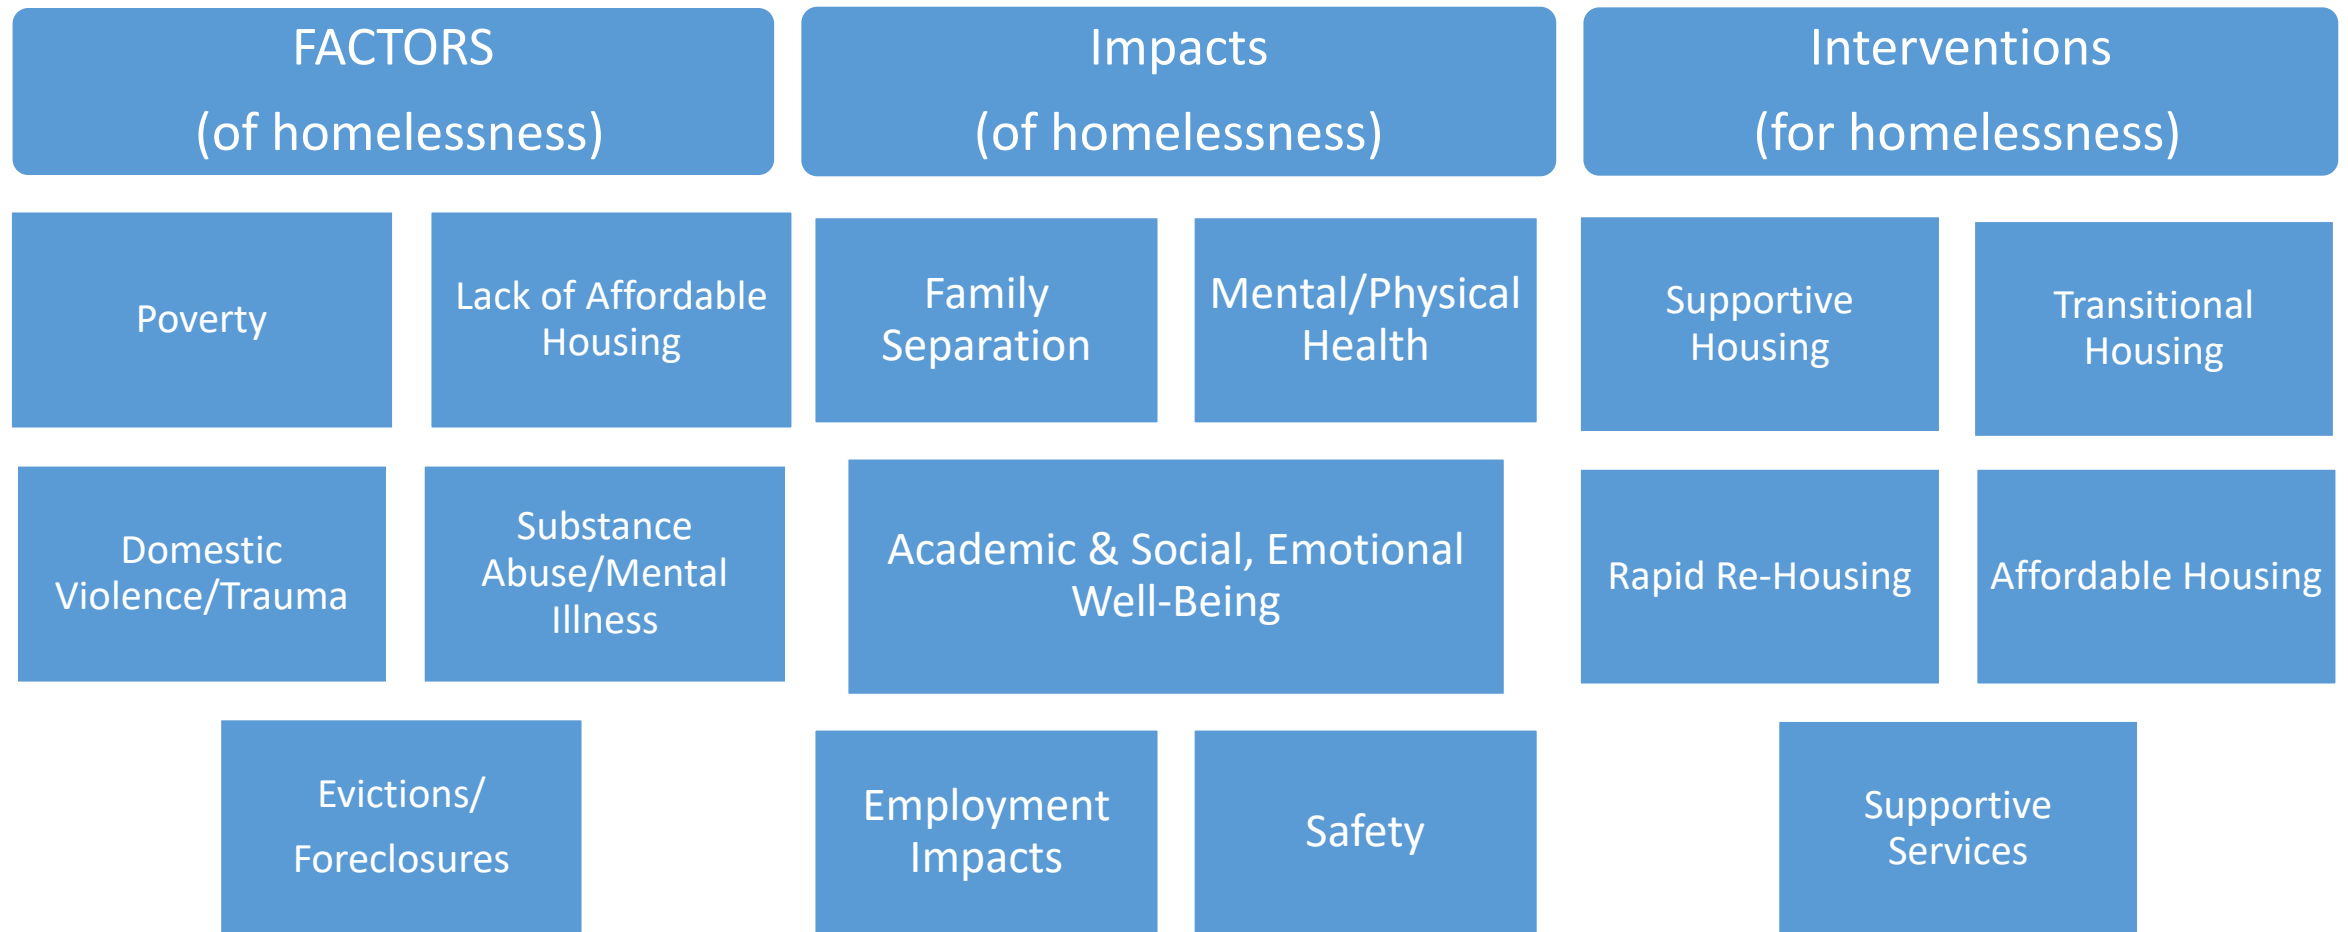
FACTORS
(of homelessness)

Poverty

Lack of Affordable Housing

Domestic Violence/Trauma

Substance Abuse/Mental Illness

Evictions/
Foreclosures

Impacts
(of homelessness)

Family Separation

Mental/Physical Health

Academic & Social, Emotional Well-Being

Employment Impacts

Safety

Interventions
(for homelessness)

Supportive Housing

Transitional Housing

Rapid Re-Housing

Affordable Housing

Supportive Services